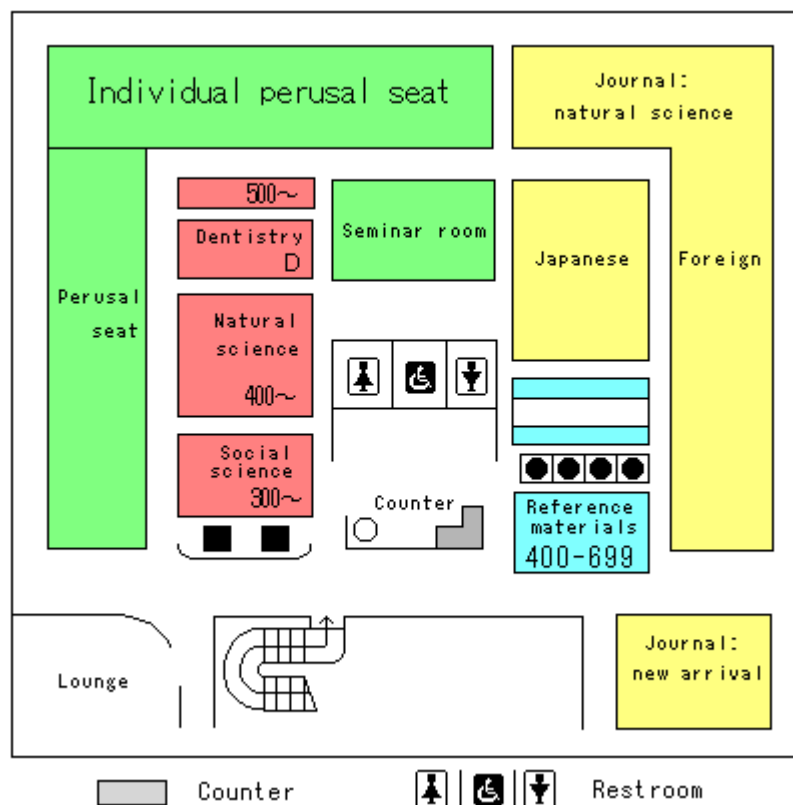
Individual perusal seat

Journal: natural science

Perusal seat

500~

Dentistry D

Seminar room

Japanese

Foreign

Natural science 400~

Social science 300~

Counter

Reference materials 400-699

Lounge

Journal: new arrival

Counter

Restroom